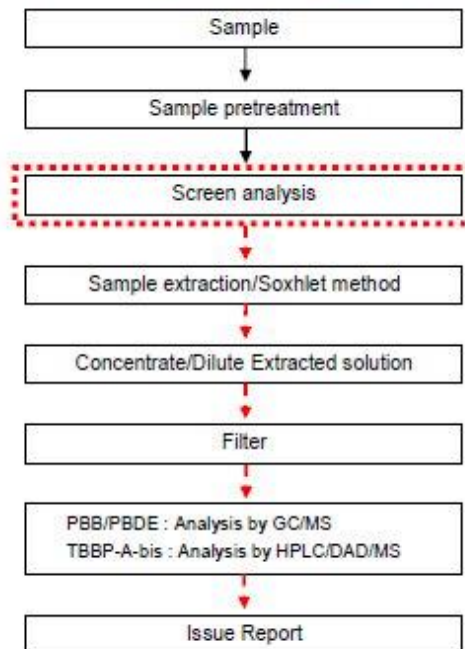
Sample

Sample pretreatment

Screen analysis

Sample extraction/Soxhlet method

Concentrate/Dilute Extracted solution

Filter

PBB/PBDE : Analysis by GC/MS
TBBP-A-bis : Analysis by HPLC/DAD/MS

Issue Report